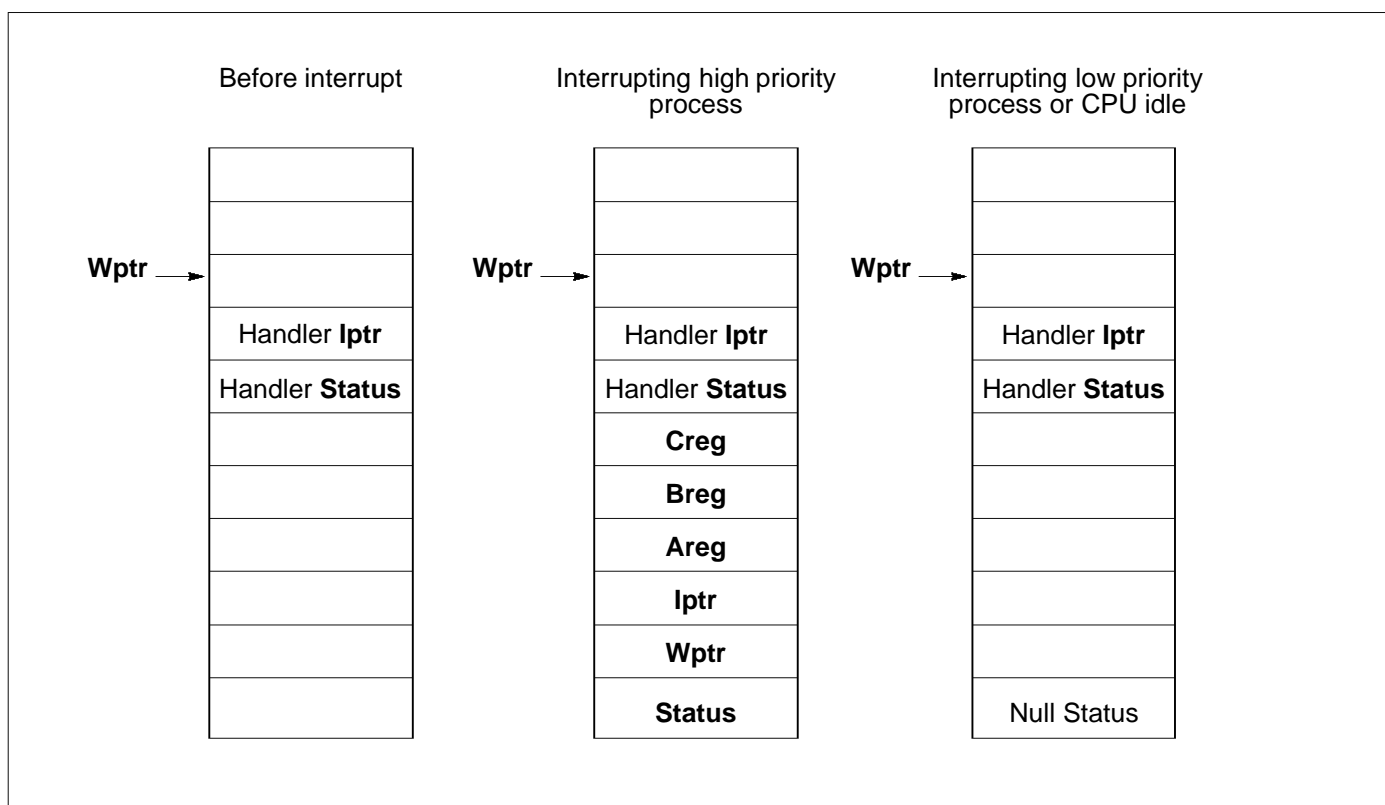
Before interrupt

Wptr

Handler **Iptr**

Handler **Status**

Interrupting high priority process

Wptr

Handler **Iptr**

Handler **Status**

**Creg**

**Breg**

**Areg**

**Iptr**

**Wptr**

**Status**

Interrupting low priority process or CPU idle

Wptr

Handler **Iptr**

Handler **Status**

Null Status